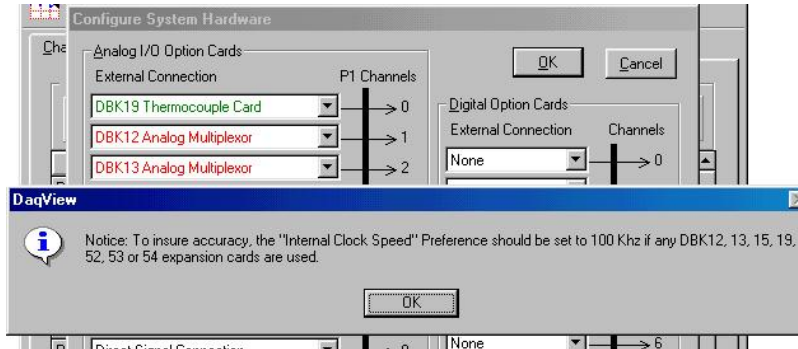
Configure System Hardware

Cha

Analog I/O Option Cards

External Connection

P1 Channels

DBK19 Thermocouple Card

0

DBK12 Analog Multiplexor

1

DBK13 Analog Multiplexor

2

OK

Cancel

Digital Option Cards

External Connection

Channels

None

0

DaqView

Notice: To insure accuracy, the "Internal Clock Speed" Preference should be set to 100 Khz if any DBK12, 13, 15, 19, 52, 53 or 54 expansion cards are used.

OK

Direct Signal Connection

None

6